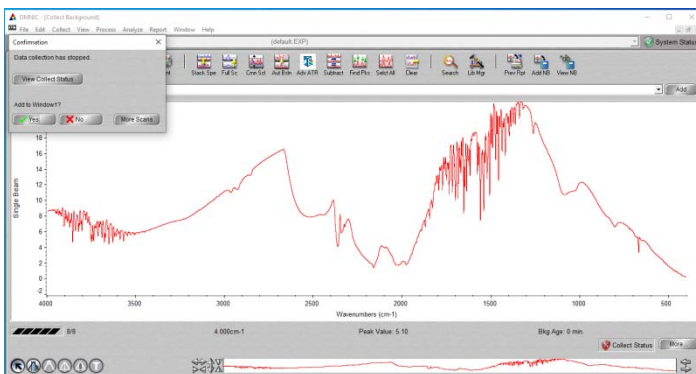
OMNIC - [Collect Background]

File Edit Collect View Process Analyze Report Window Help

(default EXP)

System Status

Confirmation

Data collection has stopped.

View Collect Status

Add to Window1?

Yes

No

More Scans

Stack Spe Full Sc Cmn Scl Aut Bsln Adv ATR Subtract Find Pks Select All Clear Search Lib Mgr Prev Rpt Add NB View NB

Add

18
16
14
12
10
8
6
4
2
0
-2

Single Beam

4000 3500 3000 2500 2000 1500 1000 500

Wavenumbers (cm-1)

8/8

4.000cm-1

Peak Value: 5.10

Bkg Age: 0 min.

Collect Status

More